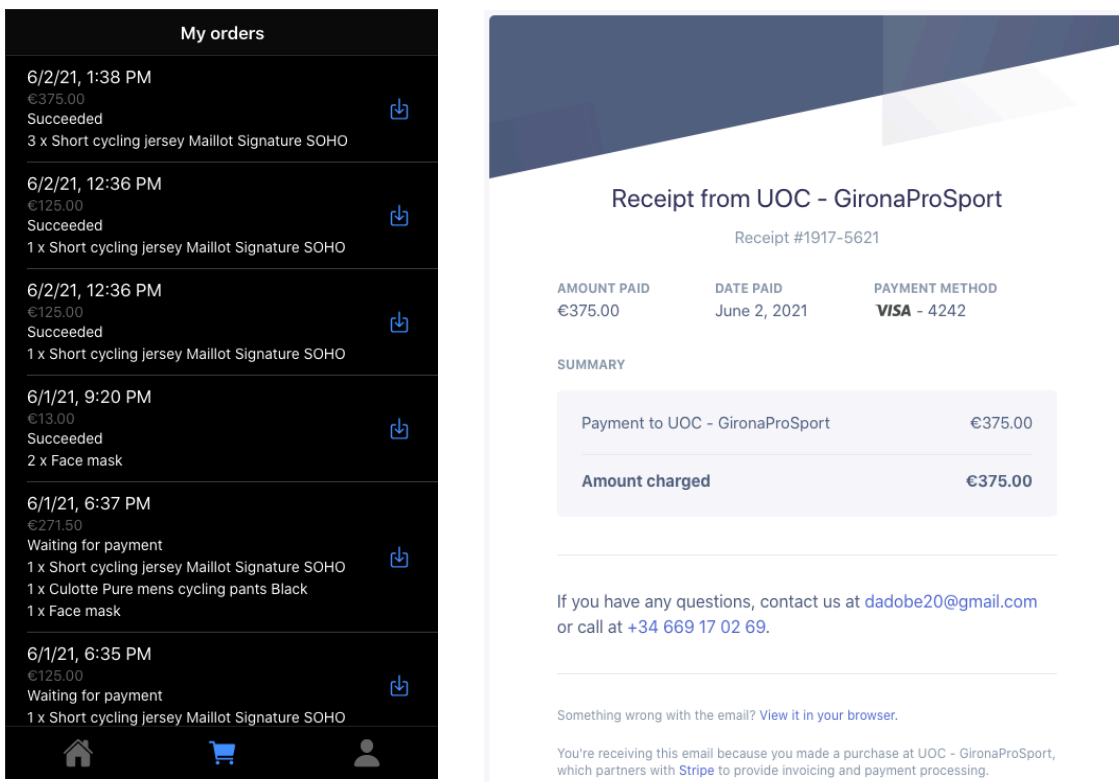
My orders

6/2/21, 1:38 PM
€375.00
Succeeded
3 x Short cycling jersey Maillot Signature SOHO

6/2/21, 12:36 PM
€125.00
Succeeded
1 x Short cycling jersey Maillot Signature SOHO

6/2/21, 12:36 PM
€125.00
Succeeded
1 x Short cycling jersey Maillot Signature SOHO

6/1/21, 9:20 PM
€13.00
Succeeded
2 x Face mask

6/1/21, 6:37 PM
€271.50
Waiting for payment
1 x Short cycling jersey Maillot Signature SOHO
1 x Culotte Pure mens cycling pants Black
1 x Face mask

6/1/21, 6:35 PM
€125.00
Waiting for payment
1 x Short cycling jersey Maillot Signature SOHO

Receipt from UOC - GironaProSport

Receipt #1917-5621

AMOUNT PAID
€375.00

DATE PAID
June 2, 2021

PAYMENT METHOD
VISA - 4242

SUMMARY

| Payment to UOC - GironaProSport | €375.00 |
|---|---|
| Amount charged | €375.00 |

If you have any questions, contact us at dadobe20@gmail.com or call at +34 669 17 02 69.

Something wrong with the email? View it in your browser.

You're receiving this email because you made a purchase at UOC - GironaProSport, which partners with Stripe to provide invoicing and payment processing.